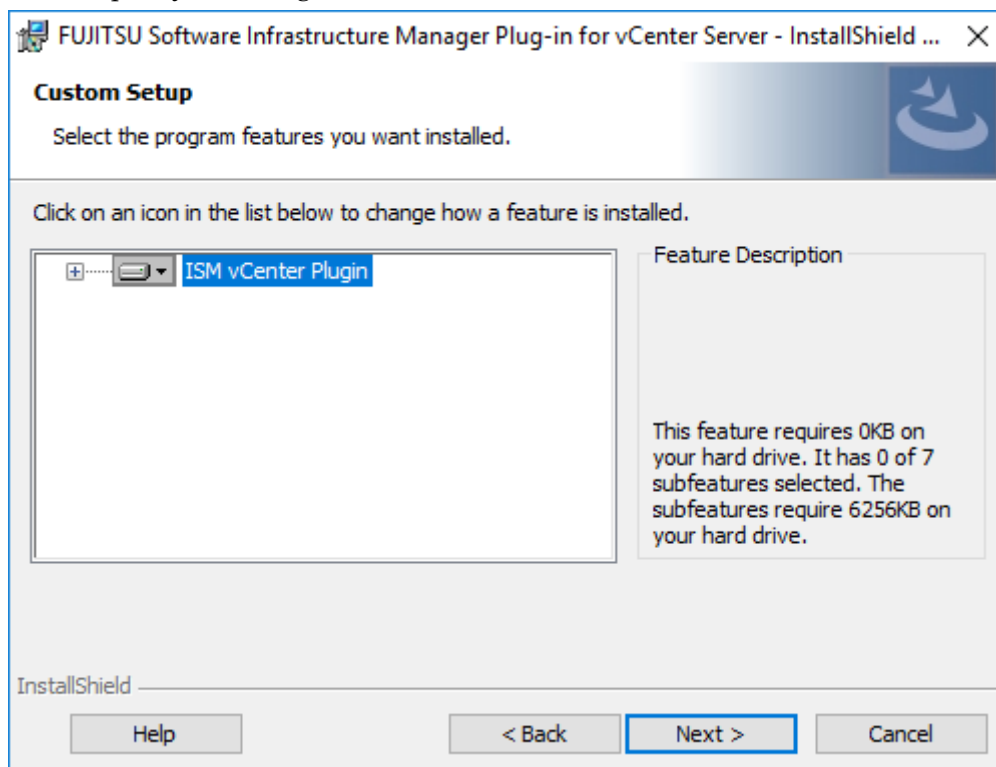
FUJITSU Software Infrastructure Manager Plug-in for vCenter Server - InstallShield ... ×

Custom Setup

Select the program features you want installed.

Click on an icon in the list below to change how a feature is installed.

ISM vCenter Plugin

Feature Description

This feature requires 0KB on your hard drive. It has 0 of 7 subfeatures selected. The subfeatures require 6256KB on your hard drive.

InstallShield

Help

< Back

Next >

Cancel